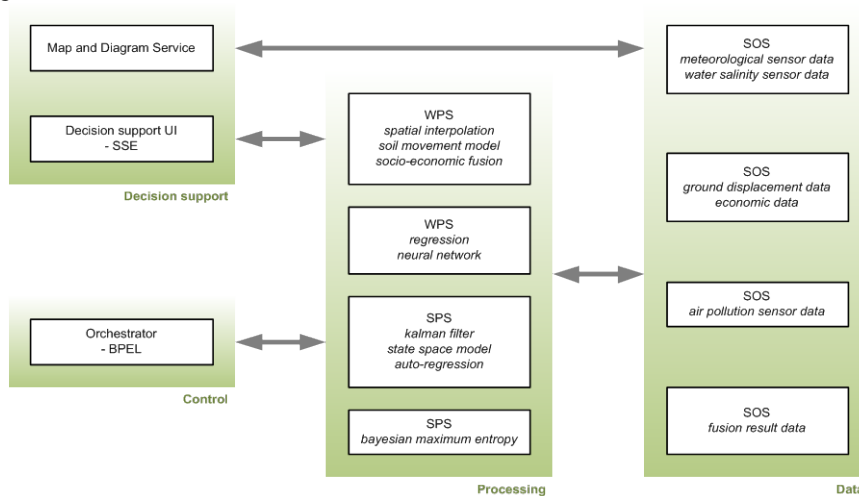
Map and Diagram Service

Decision support UI
- SSE

Decision support

Orchestrator
- BPEL

Control

WPS
spatial interpolation
soil movement model
socio-economic fusion

WPS
regression
neural network

SPS
kalman filter
state space model
auto-regression

SPS
bayesian maximum entropy

Processing

SOS
meteorological sensor data
water salinity sensor data

SOS
ground displacement data
economic data

SOS
air pollution sensor data

SOS
fusion result data

Dat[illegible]